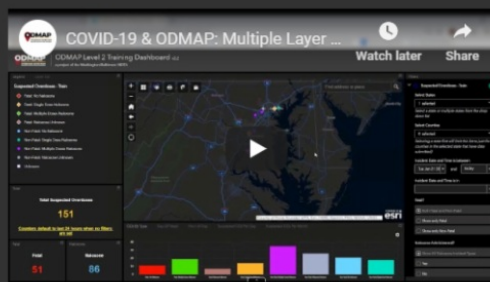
ODMAP

COVID-19 & ODMAP: Multiple Layer ...

Watch later

Share

ODMAP Level 2 Training Dashboard

Suspected Overdoses - Tom

Fatal: No Naloxone

Fatal: Single Dose Naloxone

Fatal: Multiple Doses Naloxone

Fatal: Naloxone Unknown

Non-Fatal: No Naloxone

Non-Fatal: Single Dose Naloxone

Non-Fatal: Multiple Doses Naloxone

Non-Fatal: Naloxone Unknown

Unknown

Total Suspected Overdoses

151

Fatal

51

Nonfatal

86

esri

Suspected Overdoses - Tom

Select States

Select Counties

Incident Date and Time

Incident Date and Time and Timeout

Yes

No